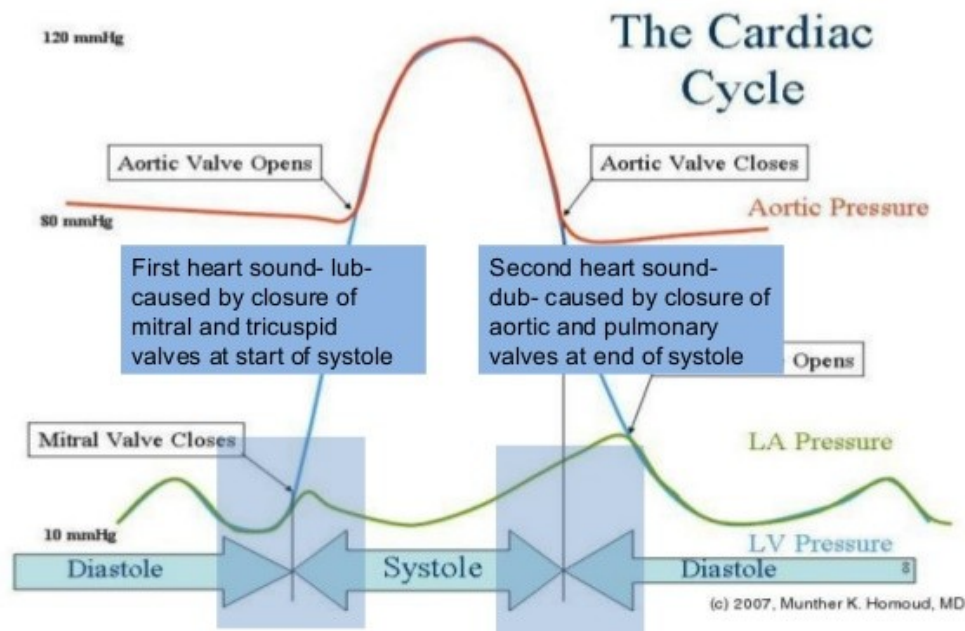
The Cardiac Cycle

120 mmHg

Aortic Valve Opens

Aortic Valve Closes

80 mmHg

Aortic Pressure

First heart sound- lub- caused by closure of mitral and tricuspid valves at start of systole

Second heart sound- dub- caused by closure of aortic and pulmonary valves at end of systole

Opens

Mitral Valve Closes

LA Pressure

10 mmHg

LV Pressure

Diastole

Systole

Diastole

8

(c) 2007, Munther K. Homoud, MD